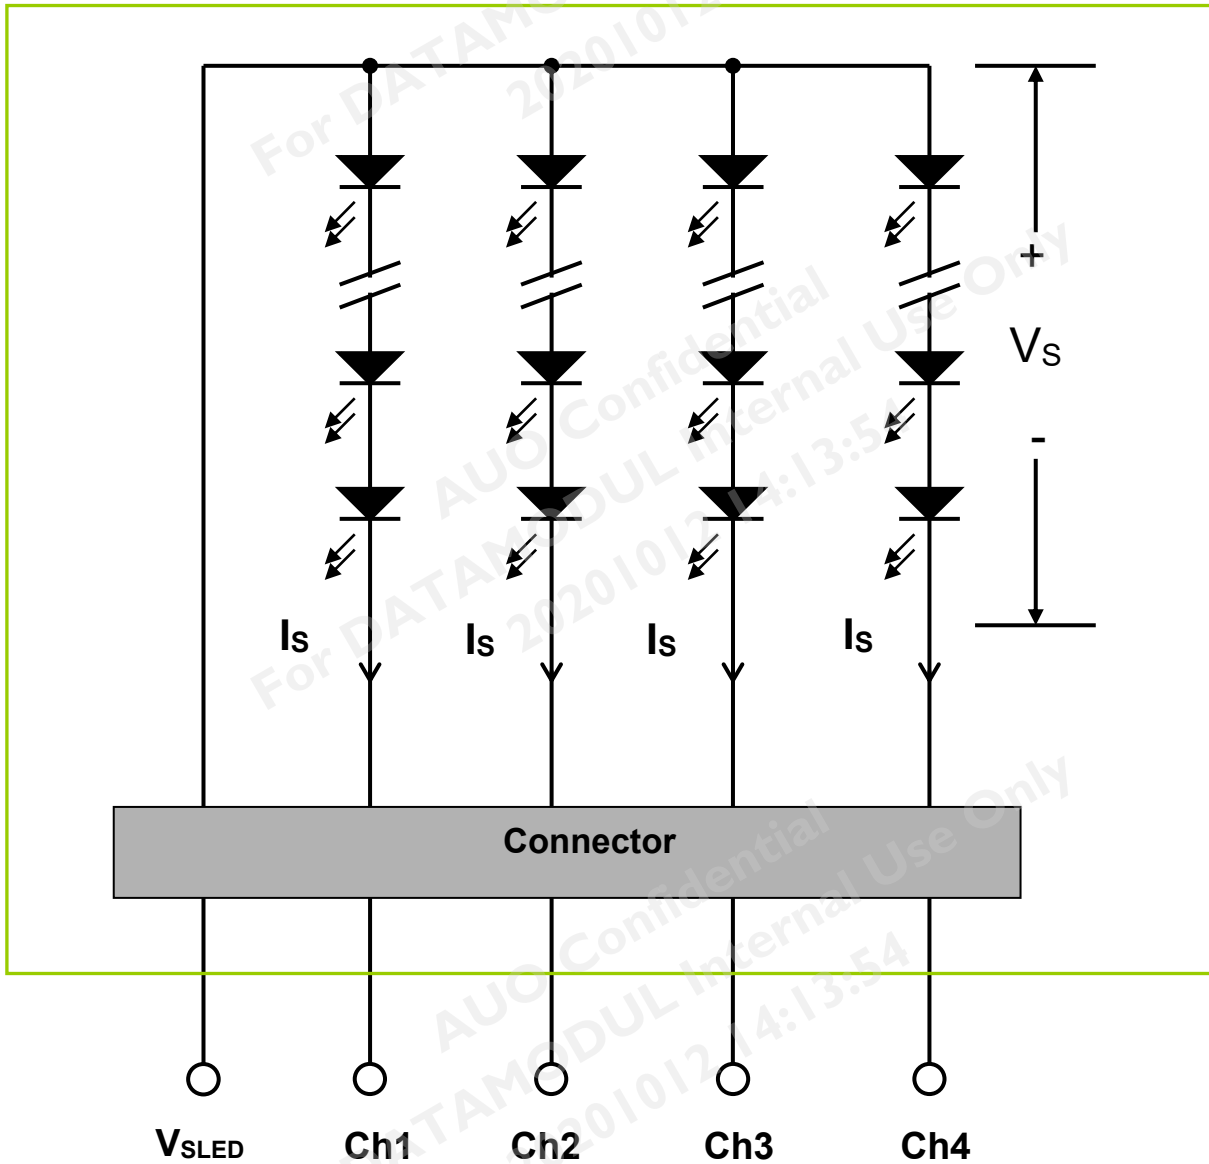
For DATAMODUL 20201012

+

$V_S$

-

$I_S$ $I_S$ $I_S$ $I_S$

AUO Confidential
For DATAMODUL Internal Use Only
20201012 14:13:54

Connector

AUO Confidential
DATAMODUL Internal Use Only
20201012 14:13:54

$V_{SLED}$ Ch1 Ch2 Ch3 Ch4